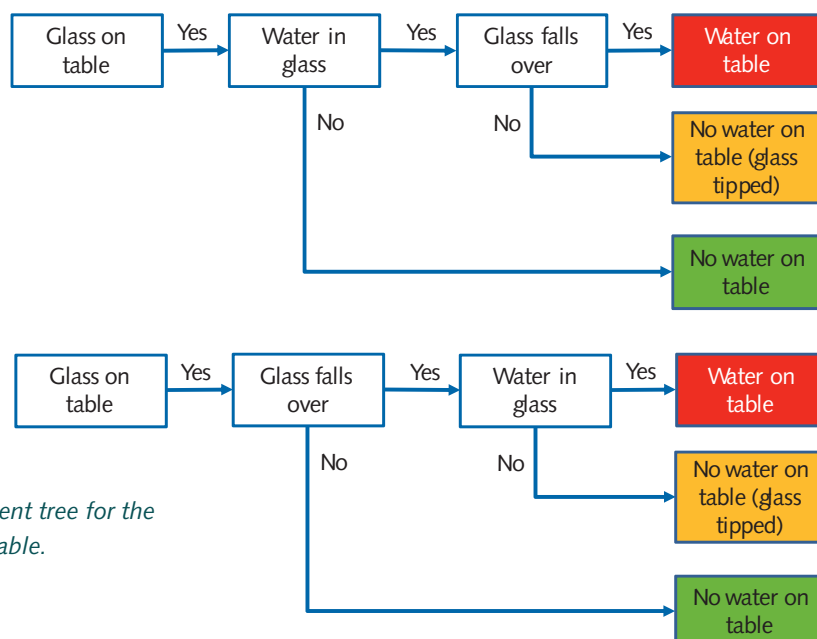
Glass on table

Yes

Water in glass

Yes

Glass falls over

Yes

Water on table

No

No

No water on table (glass tipped)

No water on table

Glass on table

Yes

Glass falls over

Yes

Water in glass

Yes

Water on table

No

No

No water on table (glass tipped)

No water on table

ent tree for the able.